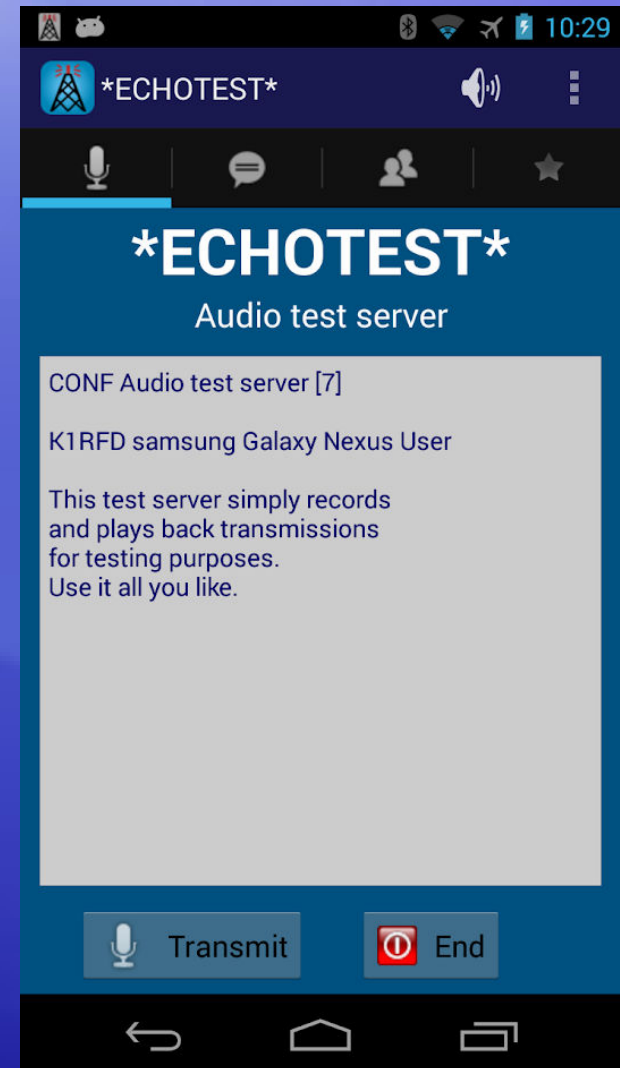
10:29

*ECHOTEST*

*ECHOTEST*
Audio test server

CONF Audio test server [7]

K1RFD samsung Galaxy Nexus User

This test server simply records and plays back transmissions for testing purposes.
Use it all you like.

Transmit

End